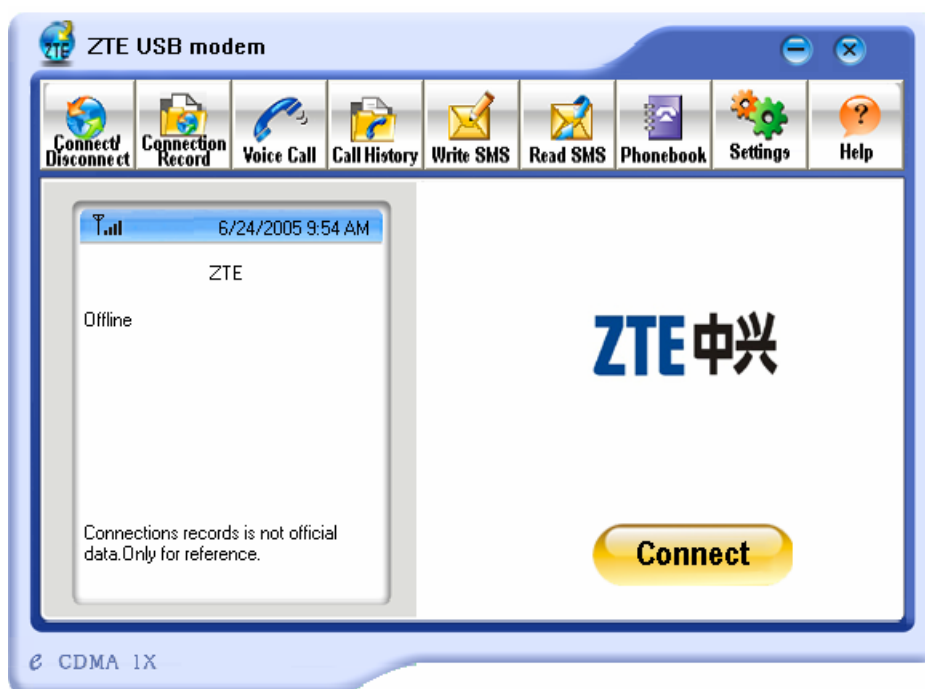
ZTE USB modem

Connect/ Disconnect
Connection Record
Voice Call
Call History
Write SMS
Read SMS
Phonebook
Settings
Help

6/24/2005 9:54 AM

ZTE

Offline

Connections records is not official data.Only for reference.

ZTE中兴

Connect

CDMA 1X